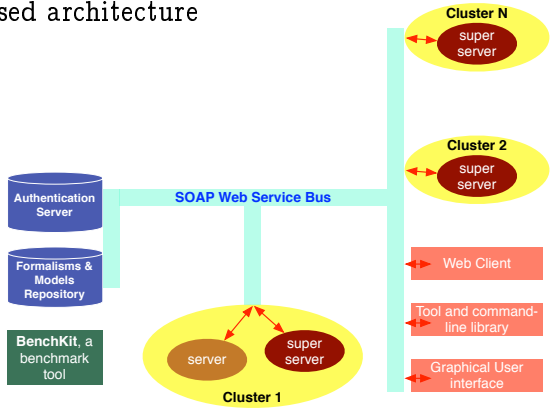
sed architecture

Cluster N
super server

Cluster 2
super server

Authentication Server

SOAP Web Service Bus

Formalisms & Models Repository

Web Client

Tool and command-line library

BenchKit, a benchmark tool

server

super server

Graphical User interface

Cluster 1